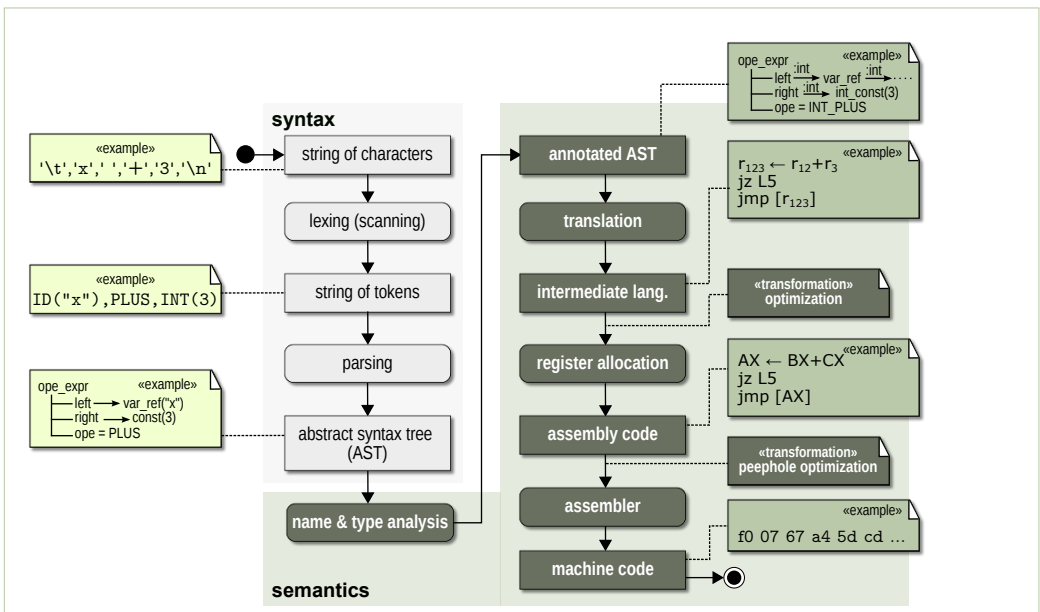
syntax

«example»
'\t','x',' ','+','3','\n'

string of characters

lexing (scanning)

«example»
ID("x"),PLUS,INT(3)

string of tokens

parsing

ope_expr «example»
left → var_ref("x")
right → const(3)
ope = PLUS

abstract syntax tree (AST)

name & type analysis

semantics

ope_expr «example»
left :int → var_ref :int → ....
right :int → int_const(3)
ope = INT_PLUS

annotated AST

translation

«example»
$r_{123} \leftarrow r_{12}+r_{3}$
jz L5
jmp [$r_{123}$]

intermediate lang.

«transformation»
optimization

register allocation

«example»
AX ← BX+CX
jz L5
jmp [AX]

assembly code

«transformation»
peephole optimization

assembler

«example»
f0 07 67 a4 5d cd ...

machine code